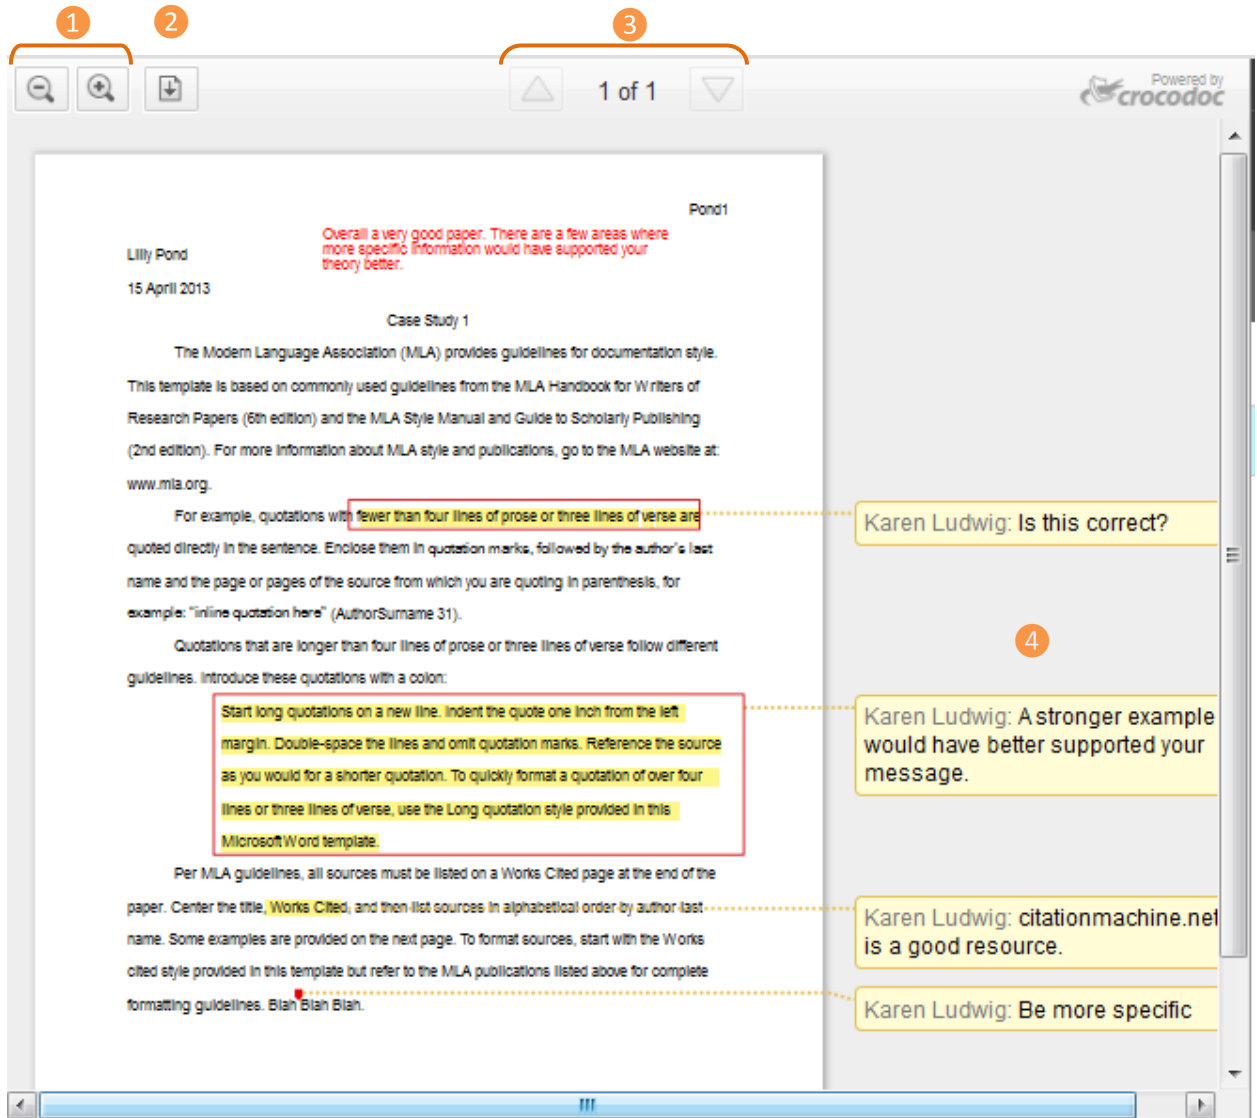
1 2 3

1 of 1

Powered by crocodoc

Pond1

Lilly Pond

Overall a very good paper. There are a few areas where more specific information would have supported your theory better.

15 April 2013

Case Study 1

The Modern Language Association (MLA) provides guidelines for documentation style. This template is based on commonly used guidelines from the MLA Handbook for Writers of Research Papers (6th edition) and the MLA Style Manual and Guide to Scholarly Publishing (2nd edition). For more information about MLA style and publications, go to the MLA website at: www.mla.org.

For example, quotations with fewer than four lines of prose or three lines of verse are quoted directly in the sentence. Enclose them in quotation marks, followed by the author's last name and the page or pages of the source from which you are quoting in parenthesis, for example: "inline quotation here" (AuthorSurname 31).

Quotations that are longer than four lines of prose or three lines of verse follow different guidelines. Introduce these quotations with a colon:

Start long quotations on a new line. Indent the quote one inch from the left margin. Double-space the lines and omit quotation marks. Reference the source as you would for a shorter quotation. To quickly format a quotation of over four lines or three lines of verse, use the Long quotation style provided in this Microsoft Word template.

Per MLA guidelines, all sources must be listed on a Works Cited page at the end of the paper. Center the title, Works Cited, and then list sources in alphabetical order by author last name. Some examples are provided on the next page. To format sources, start with the Works cited style provided in this template but refer to the MLA publications listed above for complete formatting guidelines. Blah Blah Blah.

Karen Ludwig: Is this correct?

4

Karen Ludwig: A stronger example would have better supported your message.

Karen Ludwig: citationmachine.net is a good resource.

Karen Ludwig: Be more specific